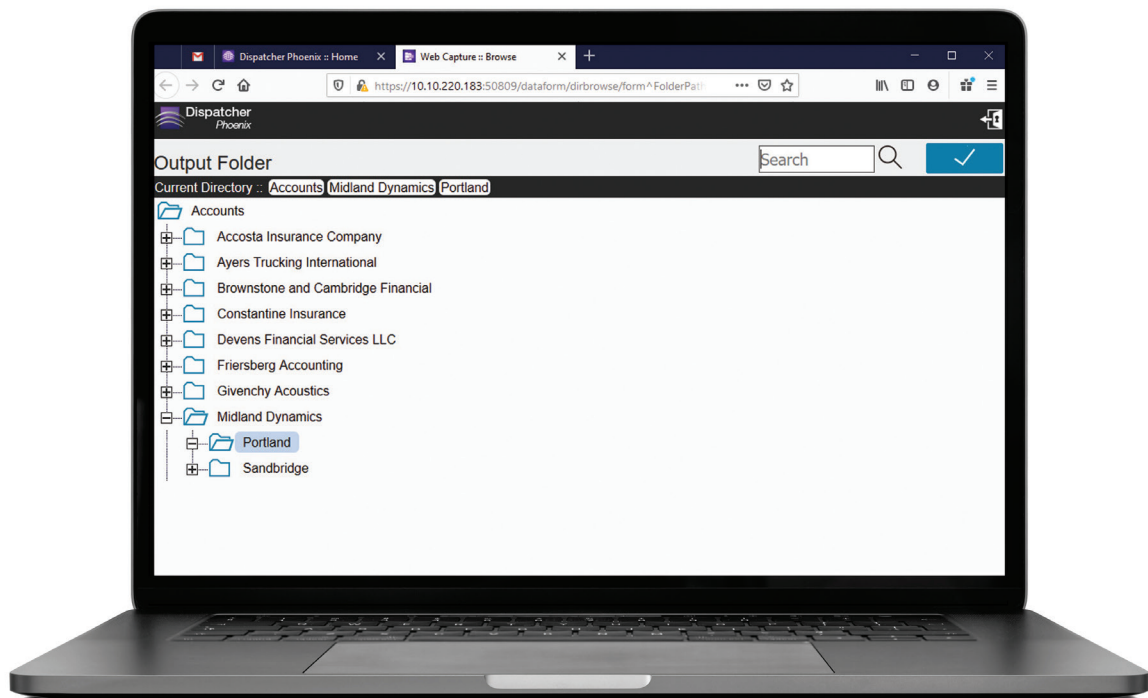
Dispatcher Phoenix :: Home
Web Capture :: Browse
https://10.10.220.183:50809/dataform/dirbrowse/form^FolderPat

Dispatcher
Phoenix

Output Folder
Search

Current Directory :: Accounts Midland Dynamics Portland

Accounts
Accosta Insurance Company
Ayers Trucking International
Brownstone and Cambridge Financial
Constantine Insurance
Devens Financial Services LLC
Friersberg Accounting
Givenchy Acoustics
Midland Dynamics
Portland
Sandbridge